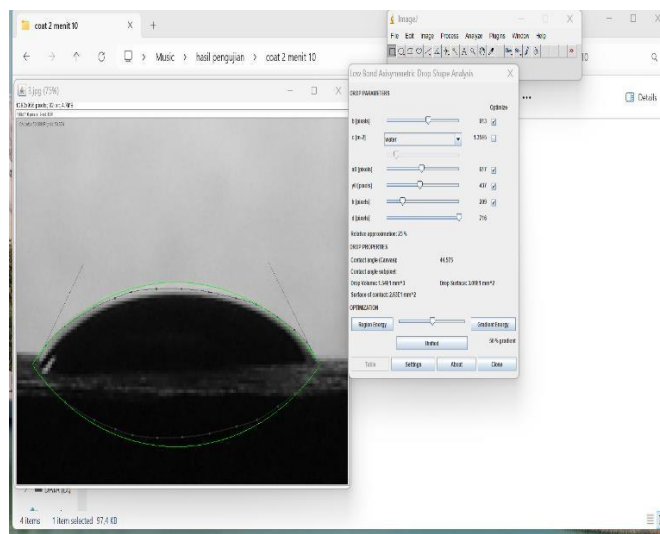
coat 2 menit 10

Music > hasil pengujian > coat 2 menit 10

ImageJ
File Edit Image Process Analyze Plugins Window Help

Low Bond Asymmetric Drop Shape Analysis

3.jpg (75%)

DROP PARAMETERS
Optimize
b [pixels] 91.3
c [m-2] water 9.2965
x0 [pixels] 417
y0 [pixels] 437
h [pixels] 200
d [pixels] 716
Relative approximation: 25 %
DROP PROPERTIES
Contact angle (Canvas): 41.575
Contact angle adjusted:
Drop Volume: 1.5491 mm^3
Drop Surface: 3.0091 mm^2
Surface of contact: 2.0021 mm^2
OPTIMIZATION
Region Energy
Gradient Energy
Unified
50 % gradient
Table Settings About Close

Details

DATA (D:)
4 items 1 item selected 97,4 KB